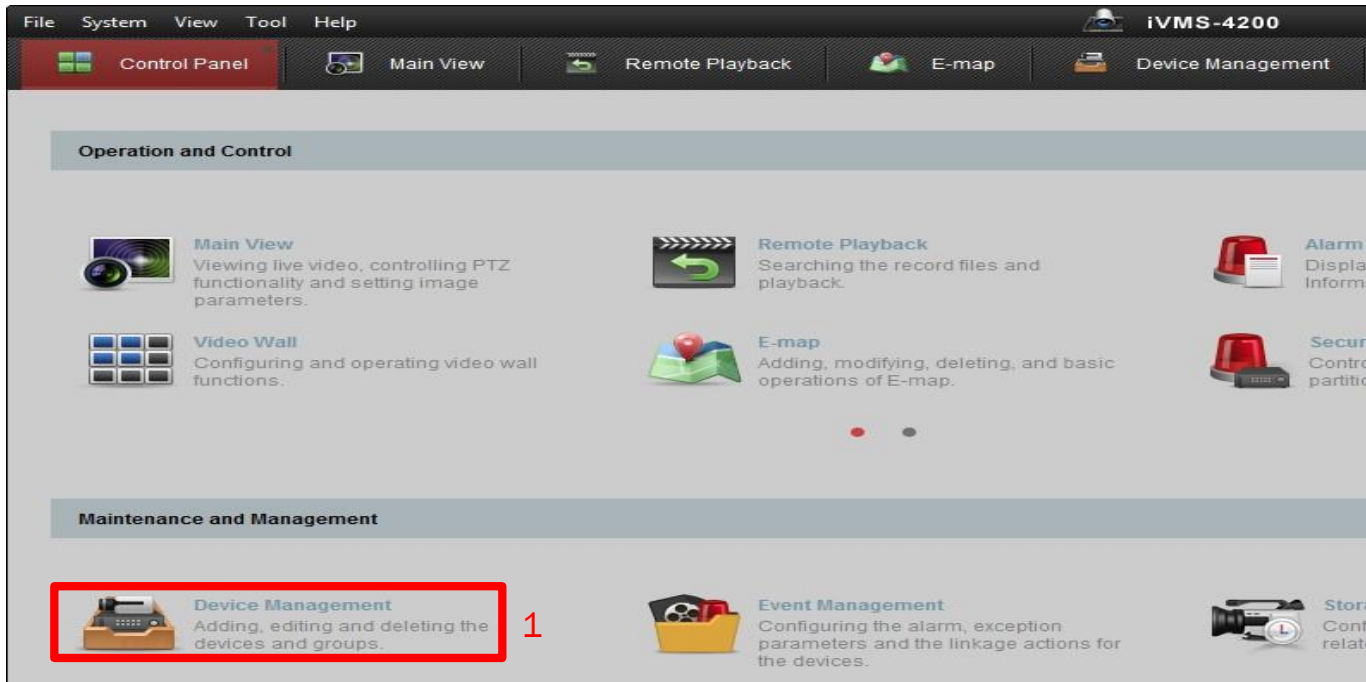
File System View Tool Help

iVMS-4200

Control Panel | Main View | Remote Playback | E-map | Device Management

Operation and Control

Main View
Viewing live video, controlling PTZ functionality and setting image parameters.

Remote Playback
Searching the record files and playback.

Alarm
Displa
Inform

Video Wall
Configuring and operating video wall functions.

E-map
Adding, modifying, deleting, and basic operations of E-map.

Secur
Contro
partitio

Maintenance and Management

Device Management
Adding, editing and deleting the devices and groups.

1

Event Management
Configuring the alarm, exception parameters and the linkage actions for the devices.

Stora
Conf
relat